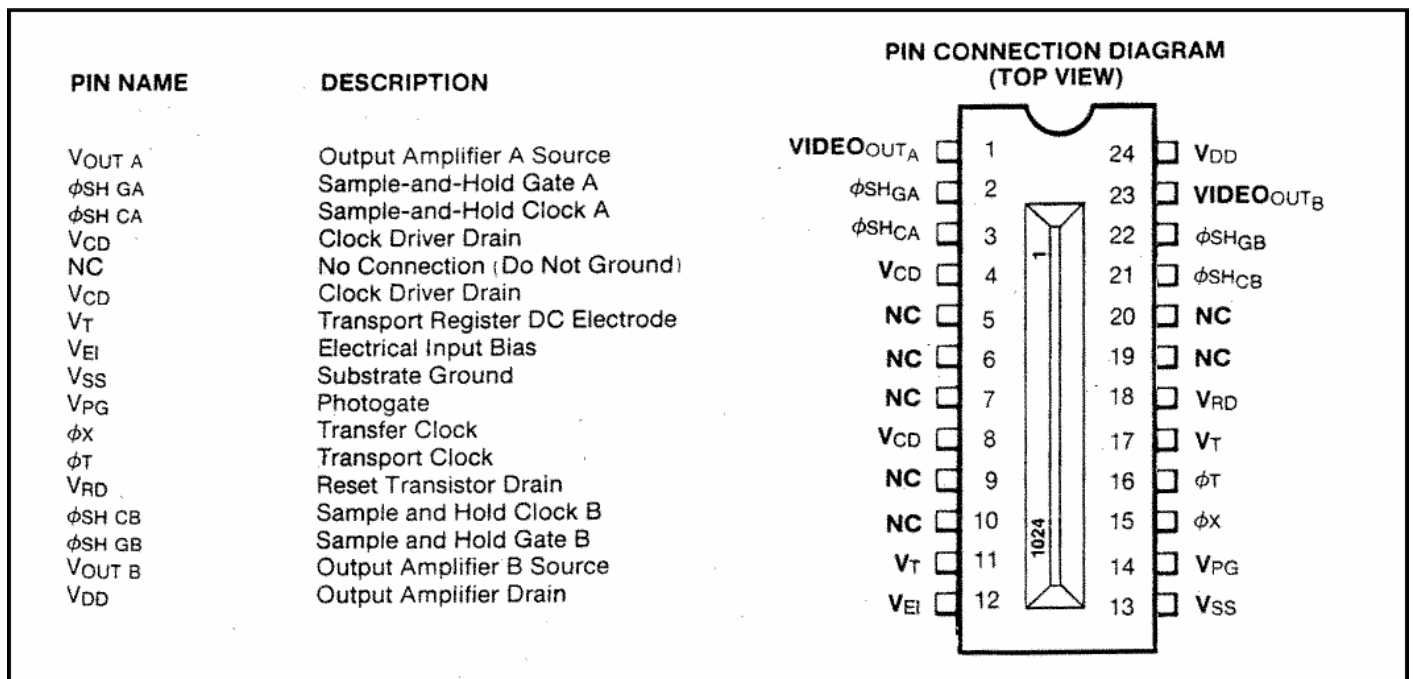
| PIN NAME | DESCRIPTION |
|---|---|
| $V_{OUT\ A}$ | Output Amplifier A Source |
| $\phi SH\ GA$ | Sample-and-Hold Gate A |
| $\phi SH\ CA$ | Sample-and-Hold Clock A |
| $V_{CD}$ | Clock Driver Drain |
| NC | No Connection (Do Not Ground) |
| $V_{CD}$ | Clock Driver Drain |
| $V_T$ | Transport Register DC Electrode |
| $V_{EI}$ | Electrical Input Bias |
| $V_{SS}$ | Substrate Ground |
| $V_{PG}$ | Photogate |
| $\phi X$ | Transfer Clock |
| $\phi T$ | Transport Clock |
| $V_{RD}$ | Reset Transistor Drain |
| $\phi SH\ CB$ | Sample and Hold Clock B |
| $\phi SH\ GB$ | Sample and Hold Gate B |
| $V_{OUT\ B}$ | Output Amplifier B Source |
| $V_{DD}$ | Output Amplifier Drain |

PIN CONNECTION DIAGRAM (TOP VIEW)

VIDEO$_{OUT_A}$ 1
$\phi SH_{GA}$ 2
$\phi SH_{CA}$ 3
$V_{CD}$ 4
NC 5
NC 6
NC 7
$V_{CD}$ 8
NC 9
NC 10
$V_T$ 11
$V_{EI}$ 12

24 $V_{DD}$
23 VIDEO$_{OUT_B}$
22 $\phi SH_{GB}$
21 $\phi SH_{CB}$
20 NC
19 NC
18 $V_{RD}$
17 $V_T$
16 $\phi T$
15 $\phi X$
14 $V_{PG}$
13 $V_{SS}$

1
1024